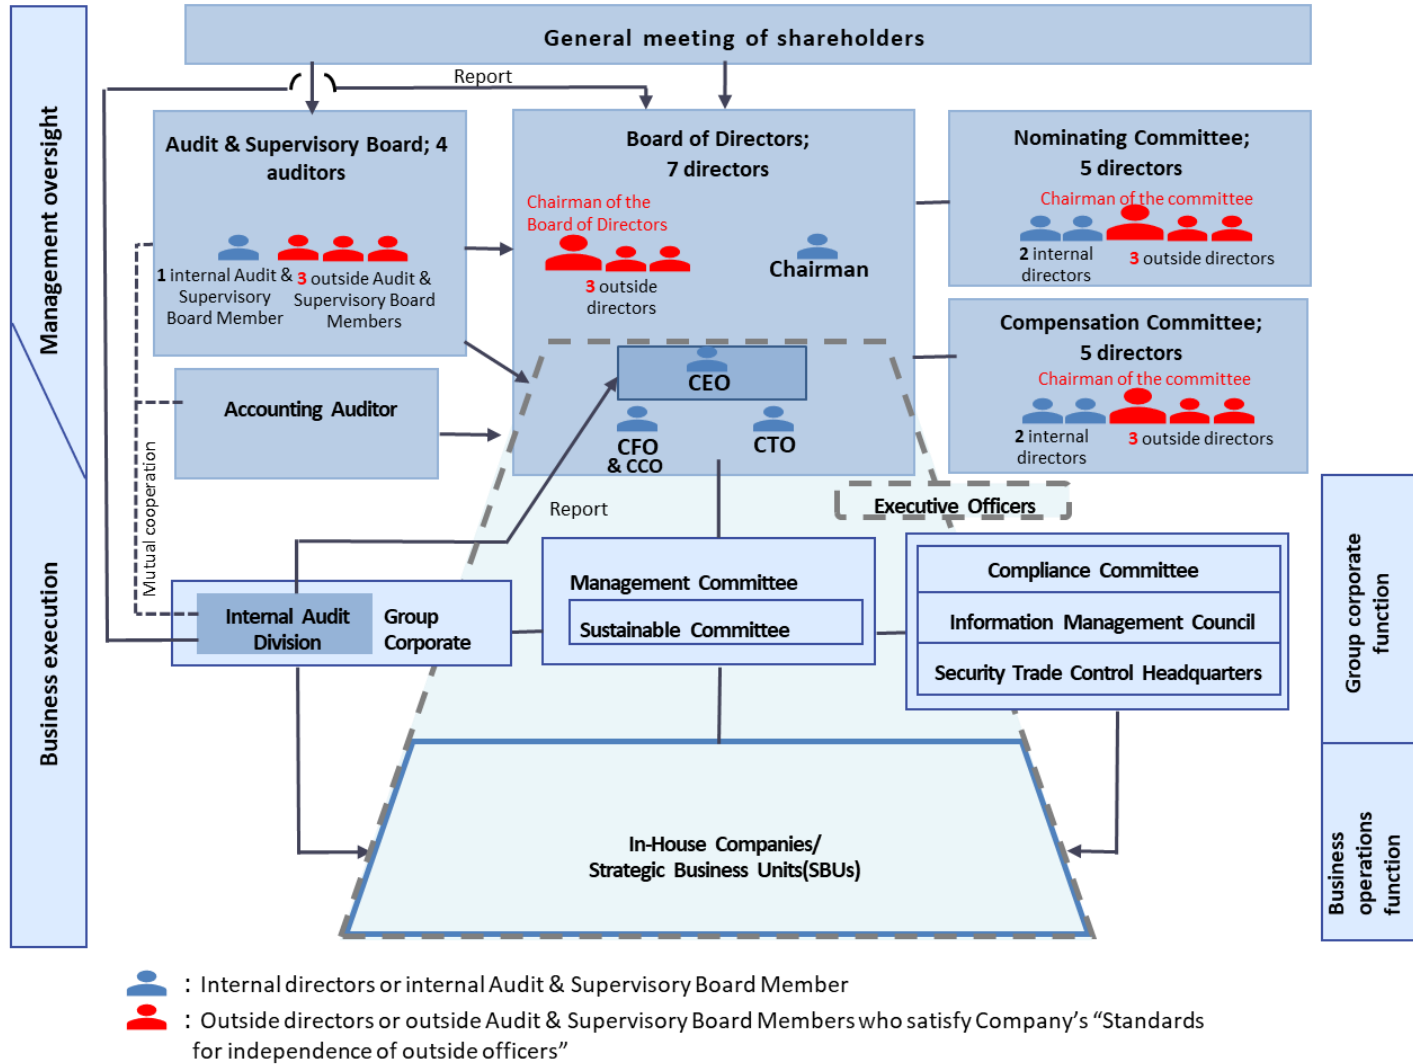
Management oversight

Business execution

General meeting of shareholders

Report

Audit & Supervisory Board; 4 auditors

1 internal Audit & Supervisory Board Member

3 outside Audit & Supervisory Board Members

Board of Directors; 7 directors

Chairman of the Board of Directors

3 outside directors

Chairman

Nominating Committee; 5 directors

Chairman of the committee

2 internal directors

3 outside directors

Compensation Committee; 5 directors

Chairman of the committee

2 internal directors

3 outside directors

Accounting Auditor

CEO

CFO & CCO

CTO

Mutual cooperation

Report

Executive Officers

Internal Audit Division

Group Corporate

Management Committee

Sustainable Committee

Compliance Committee

Information Management Council

Security Trade Control Headquarters

Group corporate function

In-House Companies/ Strategic Business Units(SBUs)

Business operations function

: Internal directors or internal Audit & Supervisory Board Member

: Outside directors or outside Audit & Supervisory Board Members who satisfy Company's "Standards for independence of outside officers"